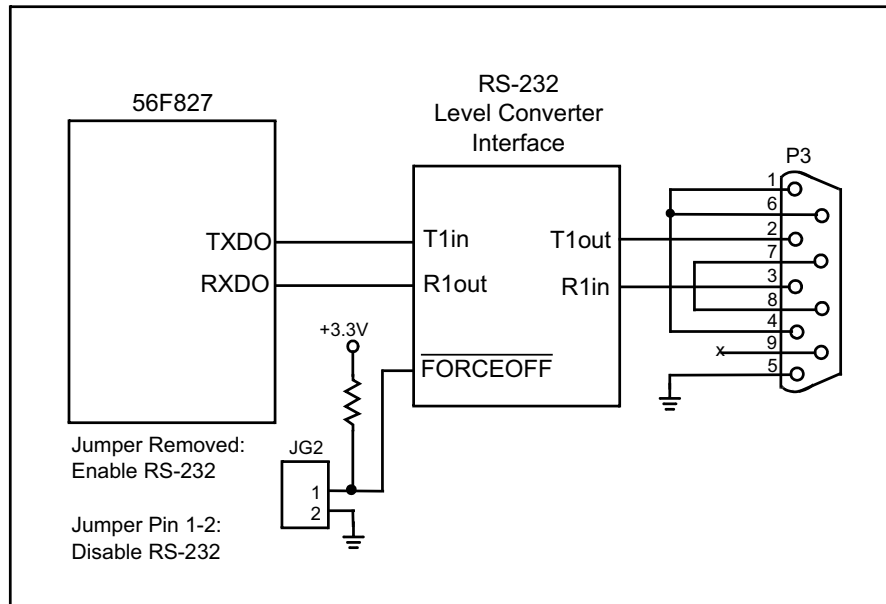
56F827

RS-232
Level Converter
Interface

P3

TXDO
RXDO

T1in
R1out

T1out
R1in

$\overline{\text{FORCEOFF}}$

+3.3V

1
6
2
7
3
8
4
9
5

x

JG2
1
2

Jumper Removed:
Enable RS-232

Jumper Pin 1-2:
Disable RS-232